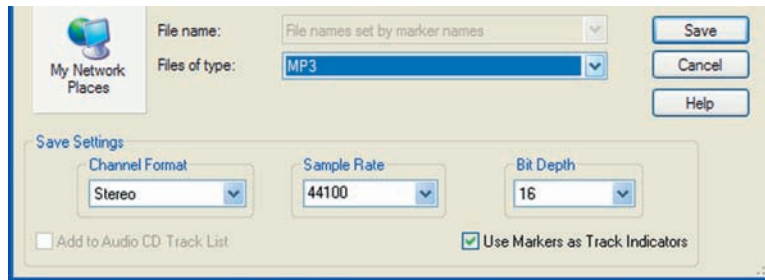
My Network Places

File name: File names set by marker names

Files of type: MP3

Save

Cancel

Help

Save Settings

Channel Format

Stereo

Sample Rate

44100

Bit Depth

16

Add to Audio CD Track List

Use Markers as Track Indicators